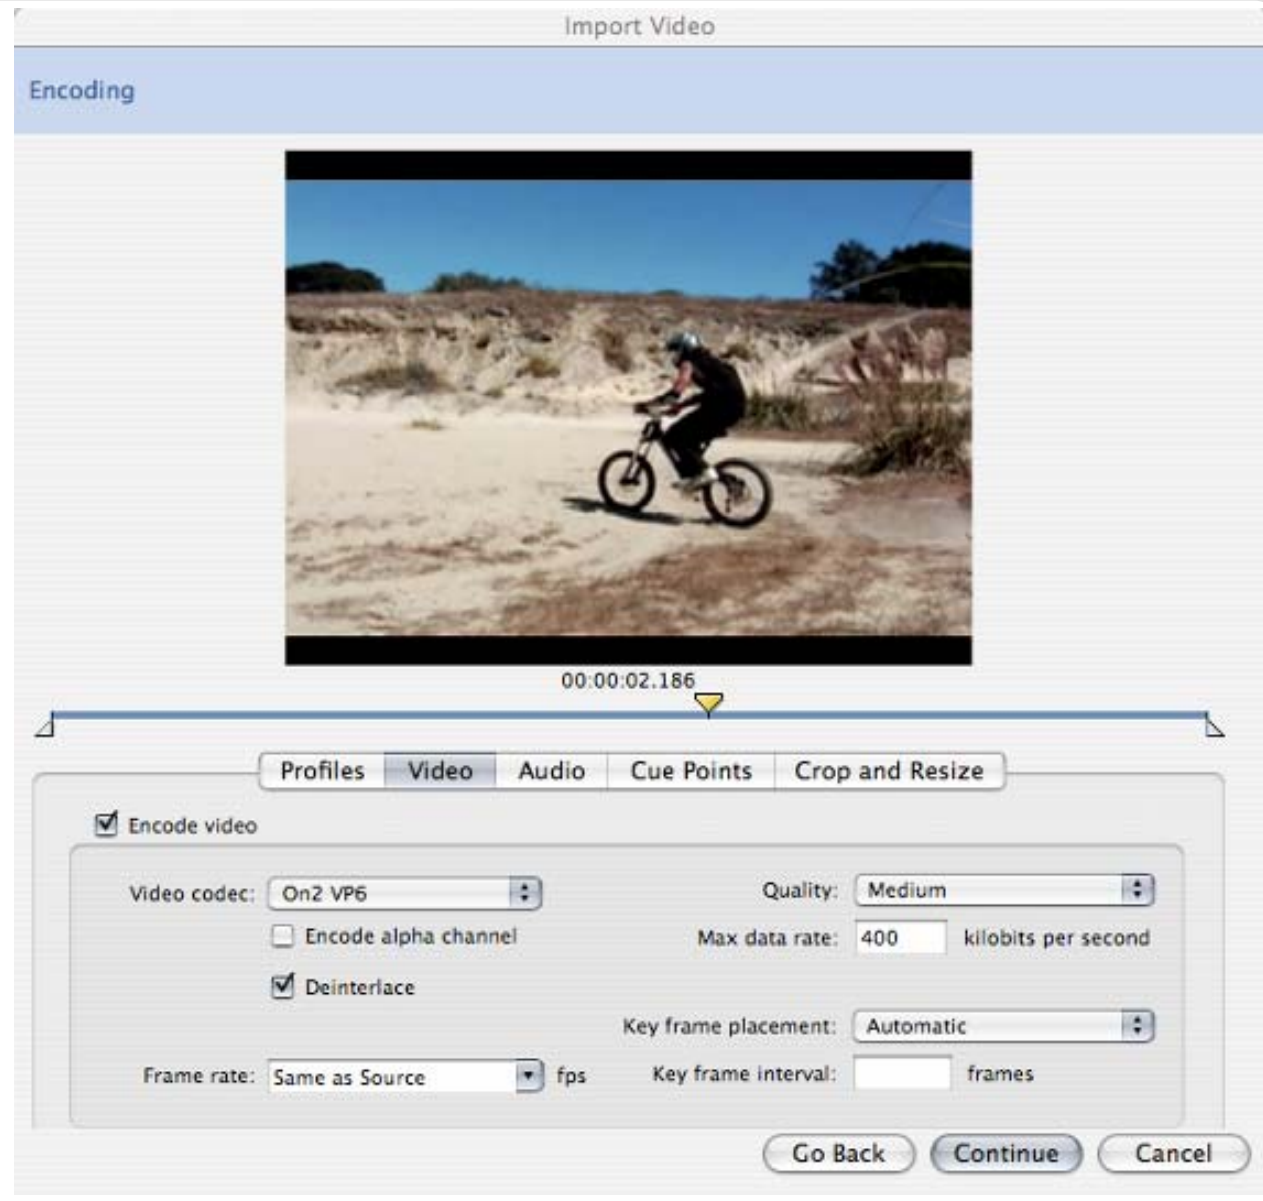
Import Video

Encoding

00:00:02.186

Profiles | Video | Audio | Cue Points | Crop and Resize

Encode video

Video codec: On2 VP6

Encode alpha channel

Deinterlace

Frame rate: Same as Source fps

Quality: Medium

Max data rate: 400 kilobits per second

Key frame placement: Automatic

Key frame interval: frames

Go Back Continue Cancel